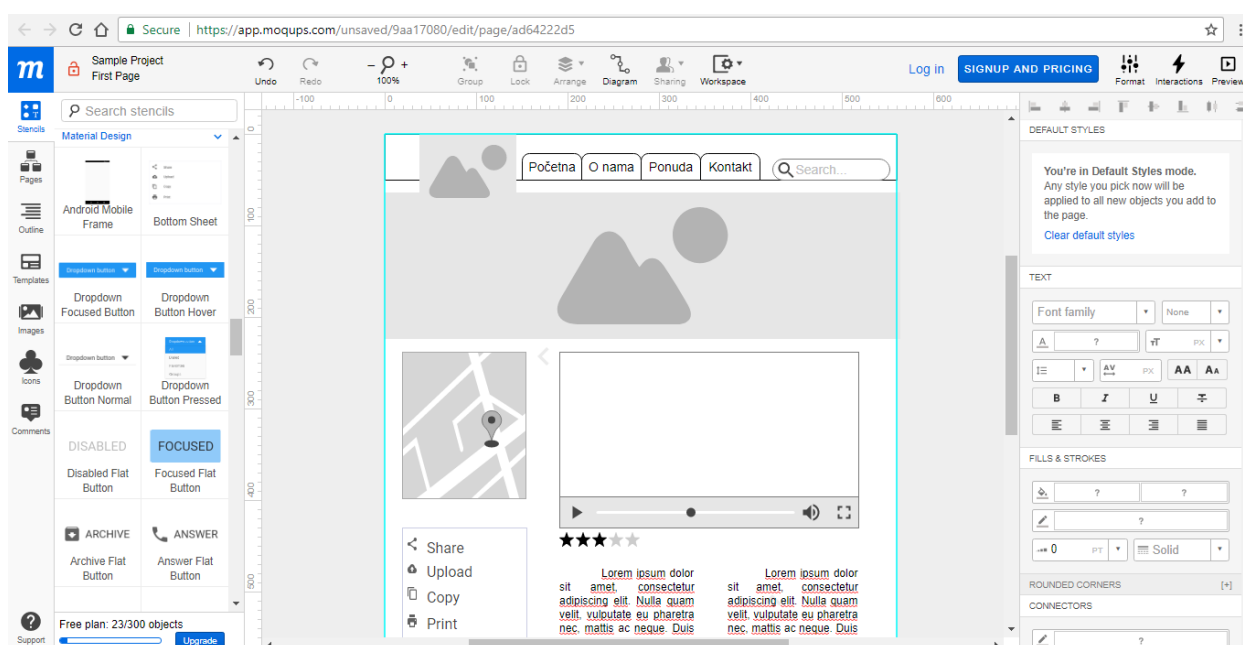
Secure | https://app.moqups.com/unsaved/9aa17080/edit/page/ad64222d5

Sample Project
First Page

Undo Redo 100% Group Lock Arrange Diagram Sharing Workspace

Log in SIGNUP AND PRICING Format Interactions Preview

Stencils
Pages
Outline
Templates
Images
Icons
Comments
Support

Search stencils

Material Design

Android Mobile Frame
Bottom Sheet
Dropdown button
Dropdown Focused Button
Dropdown button
Dropdown Button Hover
Dropdown button
Dropdown Button Normal
Dropdown Button Pressed
DISABLED
Disabled Flat Button
FOCUSED
Focused Flat Button
ARCHIVE
Archive Flat Button
ANSWER
Answer Flat Button

Free plan: 23/300 objects
Upgrade

-100 0 100 200 300 400 500 600
100 200 300 400 500

Početna O nama Ponuda Kontakt
Search...

Share
Upload
Copy
Print

Lorem ipsum dolor sit amet, consectetur adipiscing elit. Nulla quam velit, vulputate eu pharetra nec, mattis ac neque. Duis

Lorem ipsum dolor sit amet, consectetur adipiscing elit. Nulla quam velit, vulputate eu pharetra nec, mattis ac neque. Duis

DEFAULT STYLES

You're in Default Styles mode.
Any style you pick now will be applied to all new objects you add to the page.
Clear default styles

TEXT
Font family None
? PX
PX AA Aa
B I U

FILLS & STROKES
? ?
?
0 PT Solid

ROUNDED CORNERS [+]
CONNECTORS
?